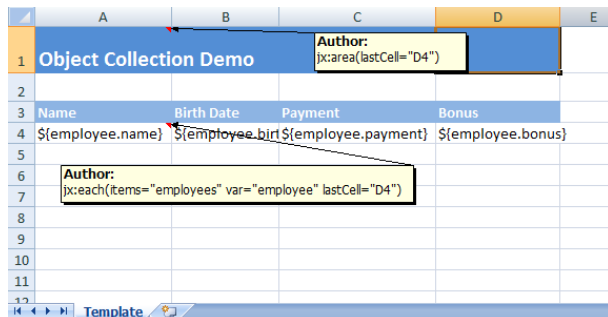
| | A | B | C | D | E |
|---|---|---|---|---|---|
| 1 | Object Collection Demo | | | | |
| 2 | | | | | |
| 3 | Name | Birth Date | Payment | Bonus | |
| 4 | ${employee.name} | ${employee.birt | ${employee.payment} | ${employee.bonus} | |
| 5 | | | | | |
| 6 | | | | | |
| 7 | | | | | |
| 8 | | | | | |
| 9 | | | | | |
| 10 | | | | | |
| 11 | | | | | |
| 12 | | | | | |

Author:
jx:area(lastCell="D4")

Author:
jx:each(items="employees" var="employee" lastCell="D4")

Template